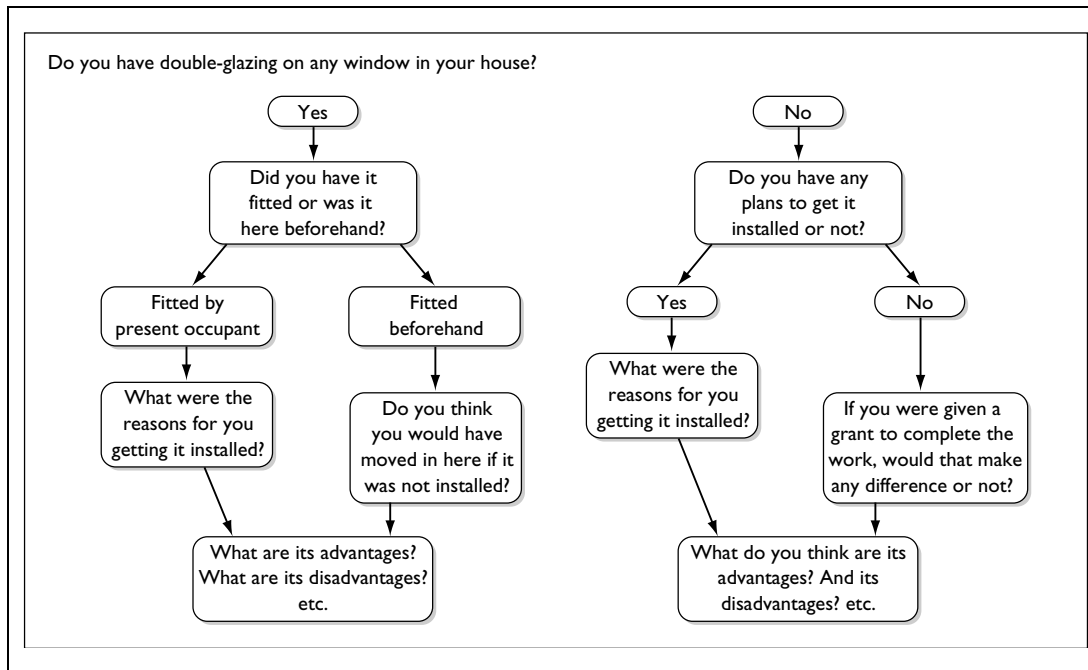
Do you have double-glazing on any window in your house?

Yes

Did you have it fitted or was it here beforehand?

Fitted by present occupant

Fitted beforehand

What were the reasons for you getting it installed?

Do you think you would have moved in here if it was not installed?

What are its advantages? What are its disadvantages? etc.

No

Do you have any plans to get it installed or not?

Yes

No

What were the reasons for you getting it installed?

If you were given a grant to complete the work, would that make any difference or not?

What do you think are its advantages? And its disadvantages? etc.